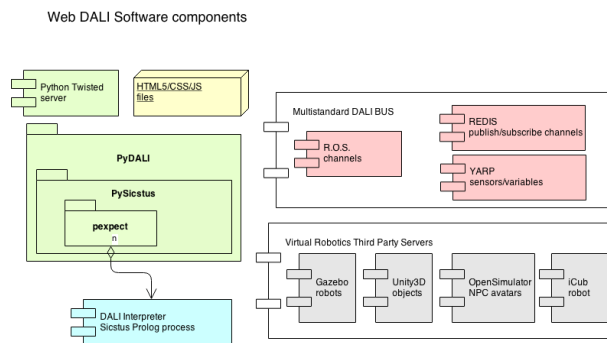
Web DALI Software components

Python Twisted server

HTML5/CSS/JS files

PyDALI

PySicstus

pexpect

n

DALI Interpreter
Sicstus Prolog process

Multistandard DALI BUS

R.O.S. channels

REDIS publish/subscribe channels

YARP sensors/variables

Virtual Robotics Third Party Servers

Gazebo robots

Unity3D objects

OpenSimulator NPC avatars

iCub robot